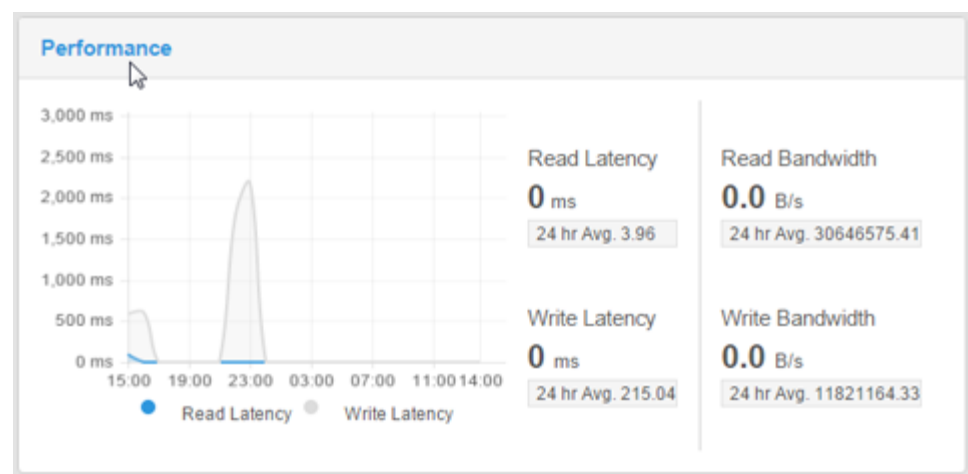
Performance

3,000 ms
2,500 ms
2,000 ms
1,500 ms
1,000 ms
500 ms
0 ms
15:00 19:00 23:00 03:00 07:00 11:00 14:00
Read Latency Write Latency

Read Latency
0 ms
24 hr Avg. 3.96

Write Latency
0 ms
24 hr Avg. 215.04

Read Bandwidth
0.0 B/s
24 hr Avg. 30646575.41

Write Bandwidth
0.0 B/s
24 hr Avg. 11821164.33